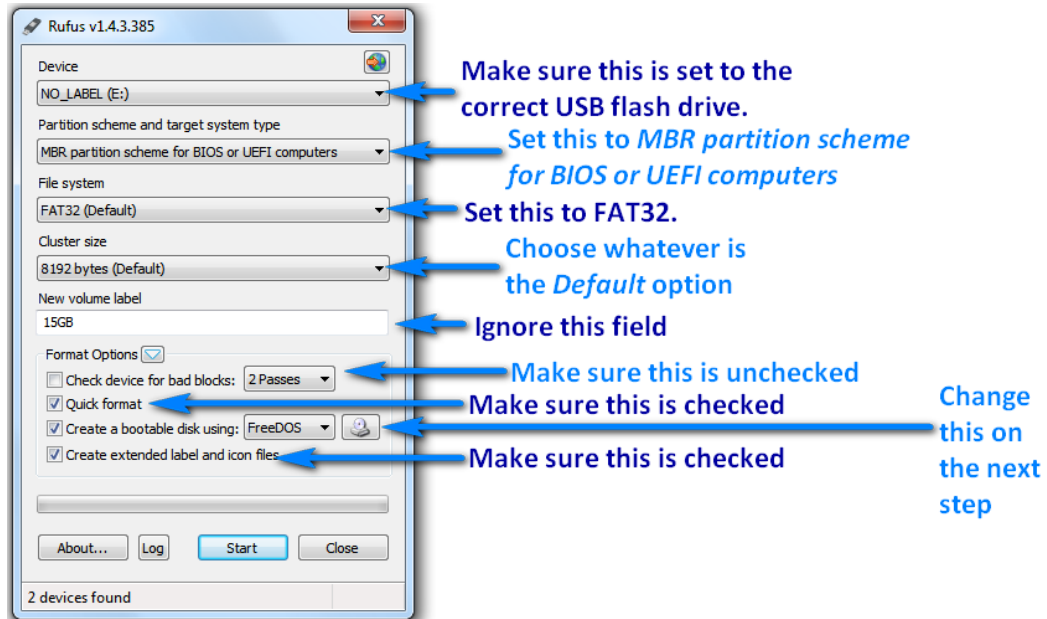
Rufus v1.4.3.385

Device

NO_LABEL (E:)

Make sure this is set to the correct USB flash drive.

Partition scheme and target system type

MBR partition scheme for BIOS or UEFI computers

Set this to *MBR partition scheme for BIOS or UEFI computers*

File system

FAT32 (Default)

Set this to FAT32.

Cluster size

8192 bytes (Default)

Choose whatever is the *Default* option

New volume label

15GB

Ignore this field

Format Options

Check device for bad blocks: 2 Passes

Make sure this is unchecked

Quick format

Make sure this is checked

Create a bootable disk using: FreeDOS

Change this on the next step

Create extended label and icon files

Make sure this is checked

About... Log Start Close

2 devices found